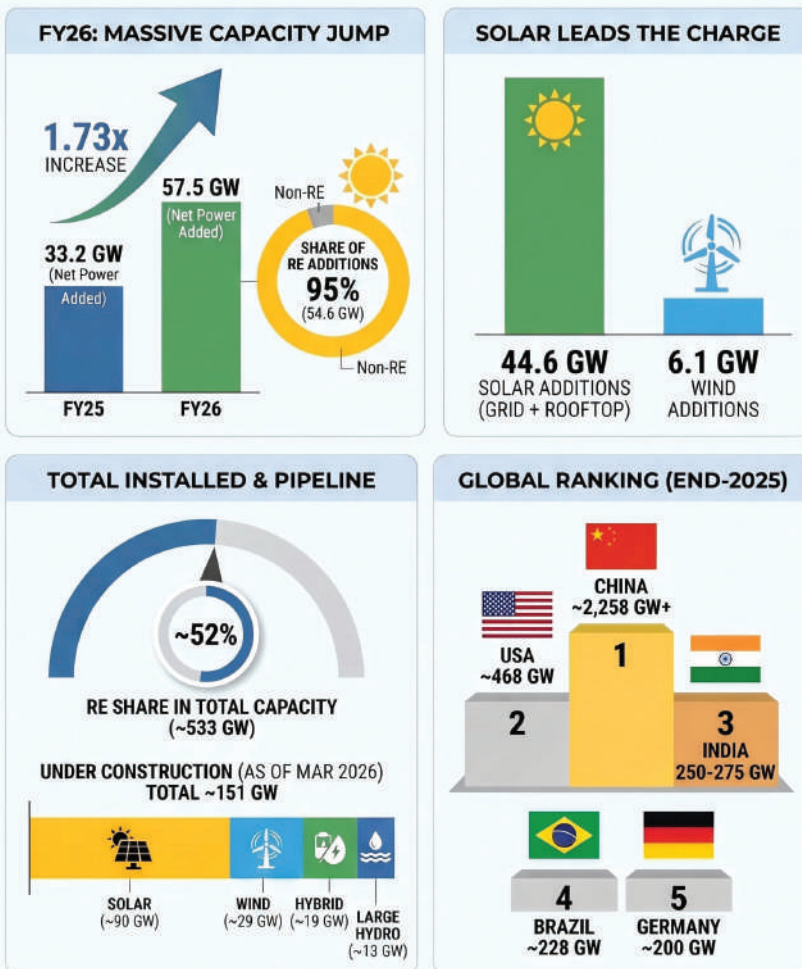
FY26: MASSIVE CAPACITY JUMP

1.73x INCREASE

33.2 GW (Net Power Added)

57.5 GW (Net Power Added)

Non-RE

SHARE OF RE ADDITIONS 95% (54.6 GW)

Non-RE

FY25

FY26

SOLAR LEADS THE CHARGE

44.6 GW SOLAR ADDITIONS (GRID + ROOFTOP)

6.1 GW WIND ADDITIONS

TOTAL INSTALLED & PIPELINE

~52%

RE SHARE IN TOTAL CAPACITY (~533 GW)

UNDER CONSTRUCTION (AS OF MAR 2026) TOTAL ~151 GW

SOLAR (~90 GW)

WIND (~29 GW)

HYBRID (~19 GW)

LARGE HYDRO (~13 GW)

GLOBAL RANKING (END-2025)

CHINA ~2,258 GW+

USA ~468 GW

1

2

3

INDIA 250-275 GW

4

BRAZIL ~228 GW

5

GERMANY ~200 GW